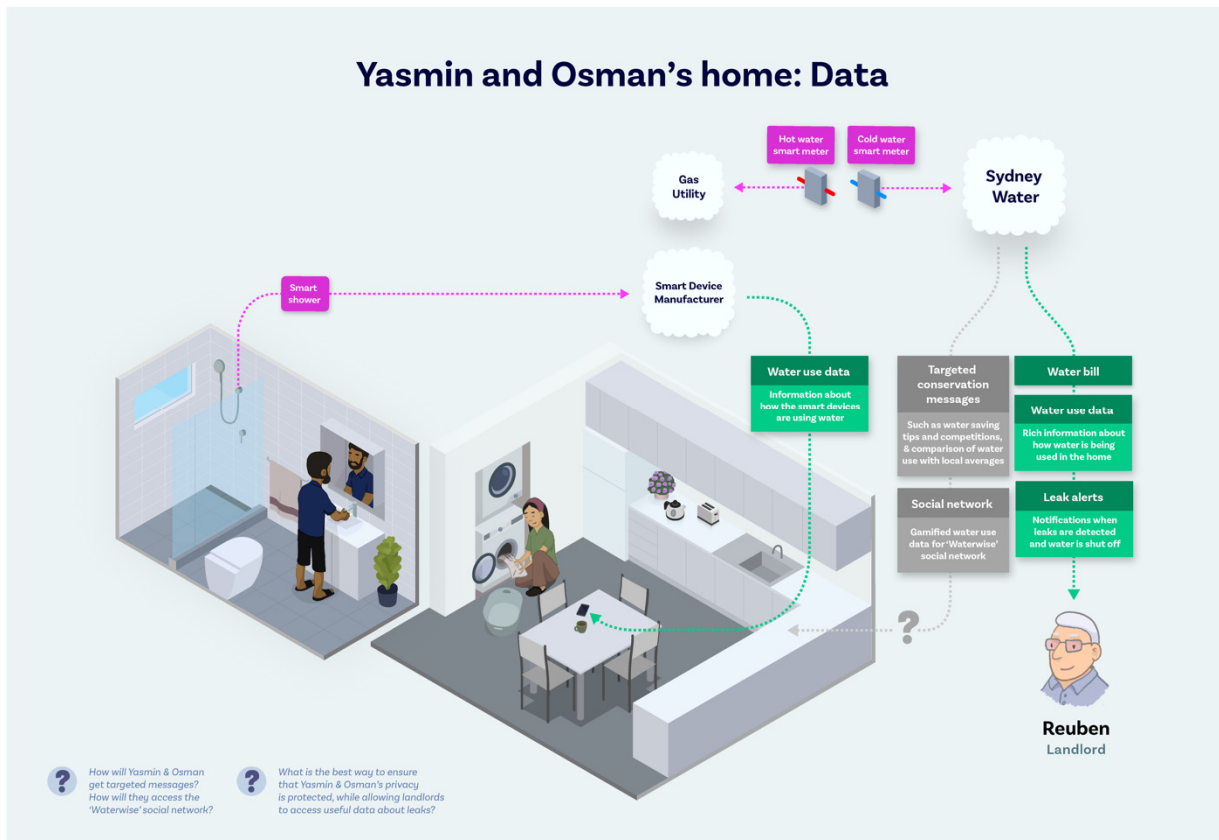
Yasmin and Osman's home: Data

Hot water smart meter

Cold water smart meter

Gas Utility

Sydney Water

Smart shower

Smart Device Manufacturer

Water use data
Information about how the smart devices are using water

Targeted conservation messages
Such as water saving tips and competitions, & comparison of water use with local averages

Social network
Gamified water use data for 'Waterwise' social network

Water bill

Water use data
Rich information about how water is being used in the home

Leak alerts
Notifications when leaks are detected and water is shut off

?

Reuben
Landlord

How will Yasmin & Osman get targeted messages? How will they access the 'Waterwise' social network?

What is the best way to ensure that Yasmin & Osman's privacy is protected, while allowing landlords to access useful data about leaks?